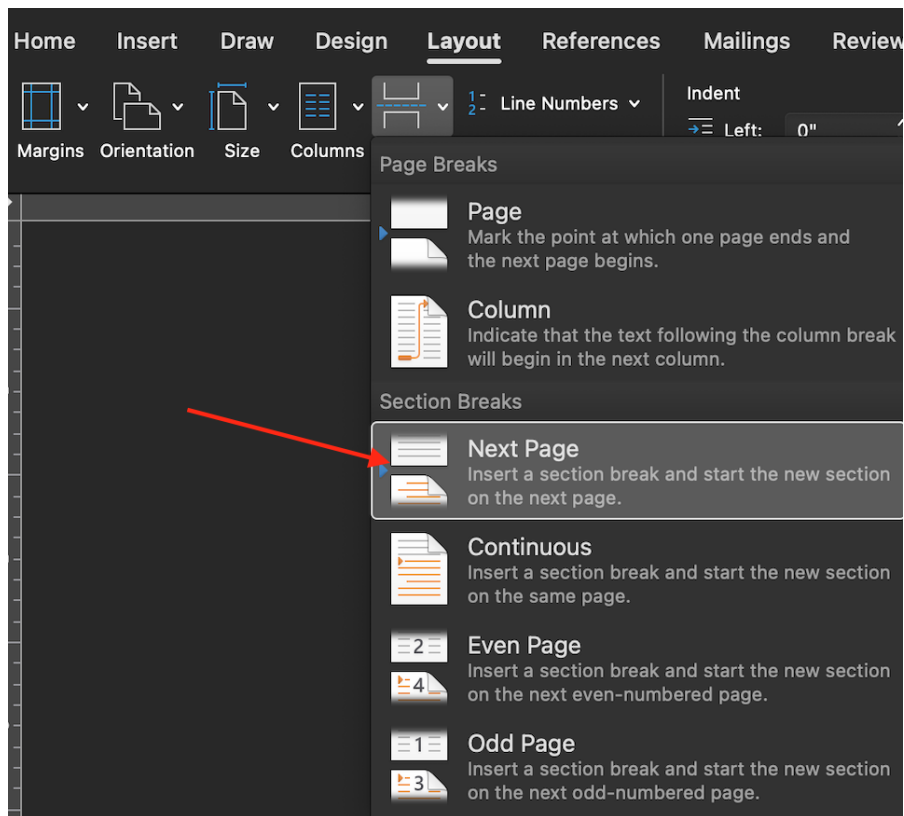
Home Insert Draw Design Layout References Mailings Review

Margins Orientation Size Columns

Line Numbers

Indent

Left: 0"

Page Breaks

Page
Mark the point at which one page ends and the next page begins.

Column
Indicate that the text following the column break will begin in the next column.

Section Breaks

Next Page
Insert a section break and start the new section on the next page.

Continuous
Insert a section break and start the new section on the same page.

2
4
Even Page
Insert a section break and start the new section on the next even-numbered page.

1
3
Odd Page
Insert a section break and start the new section on the next odd-numbered page.